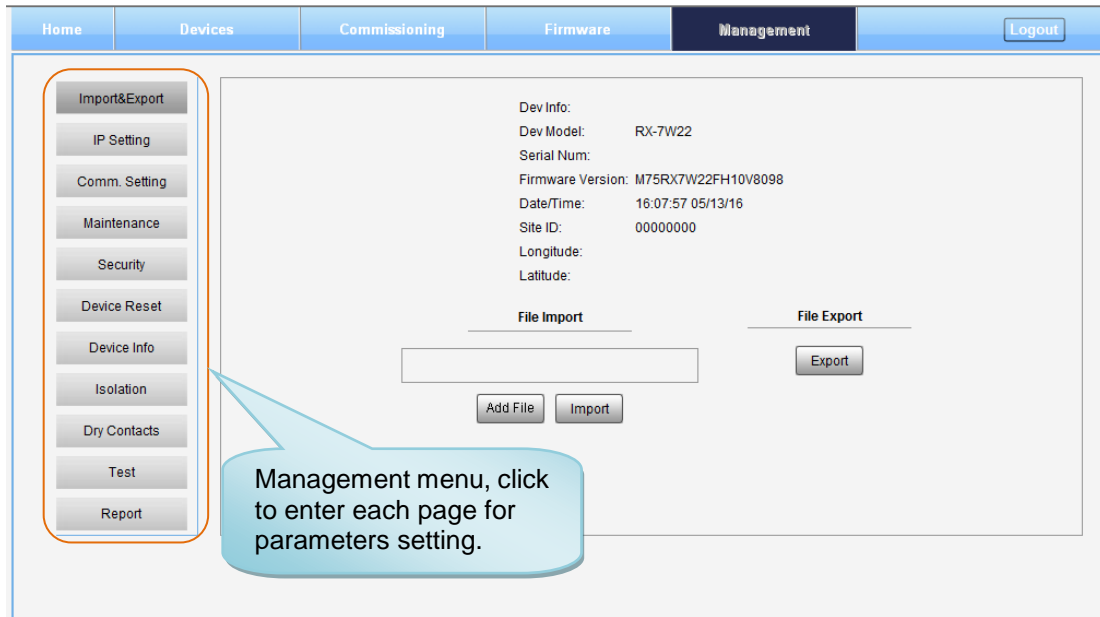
Home Devices Commissioning Firmware Management Logout

Import&Export
IP Setting
Comm. Setting
Maintenance
Security
Device Reset
Device Info
Isolation
Dry Contacts
Test
Report

Dev Info:
Dev Model: RX-7W22
Serial Num:
Firmware Version: M75RX7W22FH10V8098
Date/Time: 16:07:57 05/13/16
Site ID: 00000000
Longitude:
Latitude:

File Import
File Export
Export
Add File Import

Management menu, click to enter each page for parameters setting.